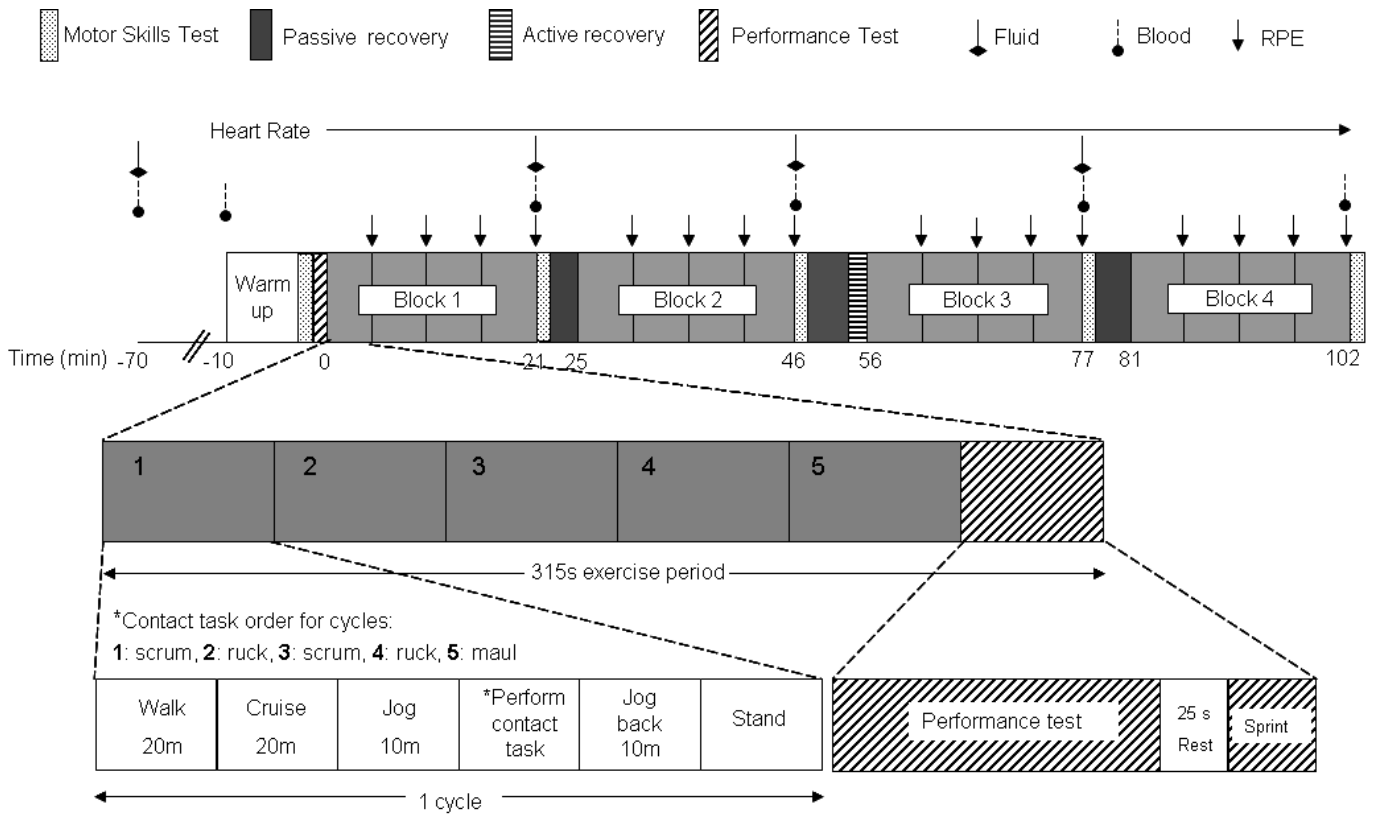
Motor Skills Test Passive recovery Active recovery Performance Test Fluid Blood RPE

Heart Rate

Warm up

Block 1 Block 2 Block 3 Block 4

Time (min) -70 -10 0 21 25 46 56 77 81 102

1 2 3 4 5

315s exercise period

*Contact task order for cycles:
**1**: scrum, **2**: ruck, **3**: scrum, **4**: ruck, **5**: maul

| Walk 20m | Cruise 20m | Jog 10m | *Perform contact task | Jog back 10m | Stand |
|---|---|---|---|---|---|

1 cycle

Performance test 25 s Rest Sprint